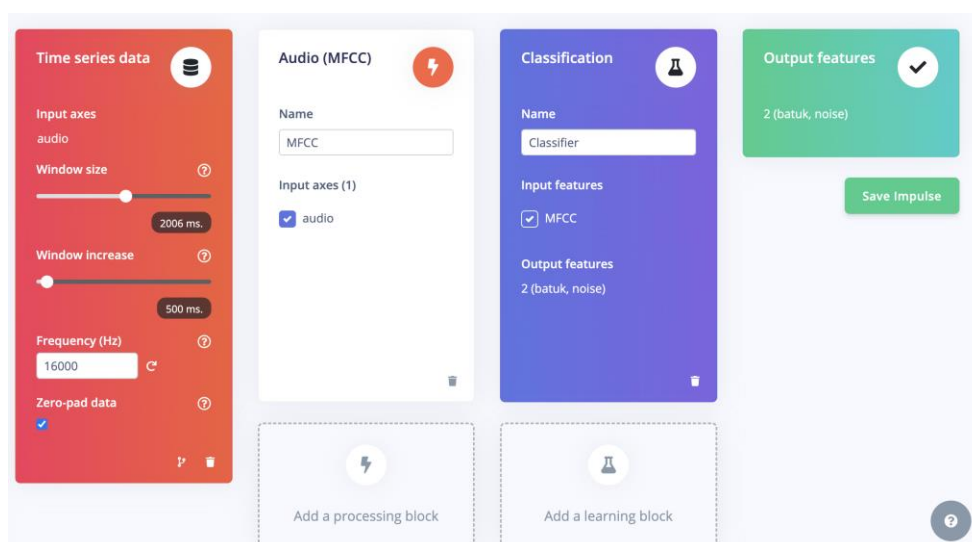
Time series data

Input axes
audio

Window size
2006 ms.

Window increase
500 ms.

Frequency (Hz)
16000

Zero-pad data

Audio (MFCC)

Name
MFCC

Input axes (1)
audio

Add a processing block

Classification

Name
Classifier

Input features
MFCC

Output features
2 (batuk, noise)

Add a learning block

Output features

2 (batuk, noise)

Save Impulse